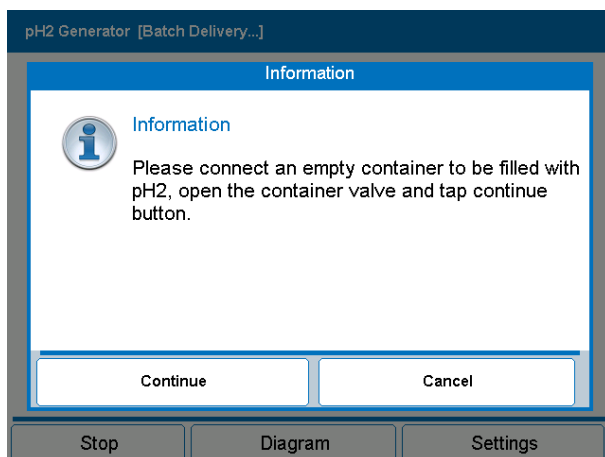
pH2 Generator [Batch Delivery...]

Information

Information

Please connect an empty container to be filled with pH2, open the container valve and tap continue button.

Continue

Cancel

Stop

Diagram

Settings